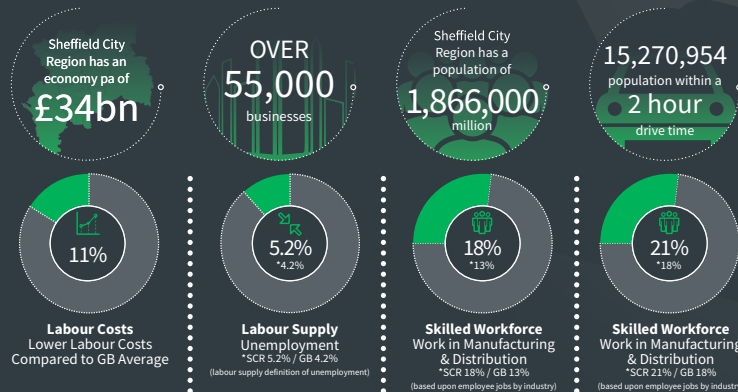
Sheffield City Region has an economy pa of
£34bn

OVER
55,000
businesses

Sheffield City Region has a population of
1,866,000
million

15,270,954
population within a
2 hour
drive time

11%

Labour Costs
Lower Labour Costs Compared to GB Average

5.2%
*4.2%

Labour Supply
Unemployment
*SCR 5.2% / GB 4.2%
(labour supply definition of unemployment)

18%
*13%

Skilled Workforce
Work in Manufacturing & Distribution
*SCR 18% / GB 13%
(based upon employee jobs by industry)

21%
*18%

Skilled Workforce
Work in Manufacturing & Distribution
*SCR 21% / GB 18%
(based upon employee jobs by industry)